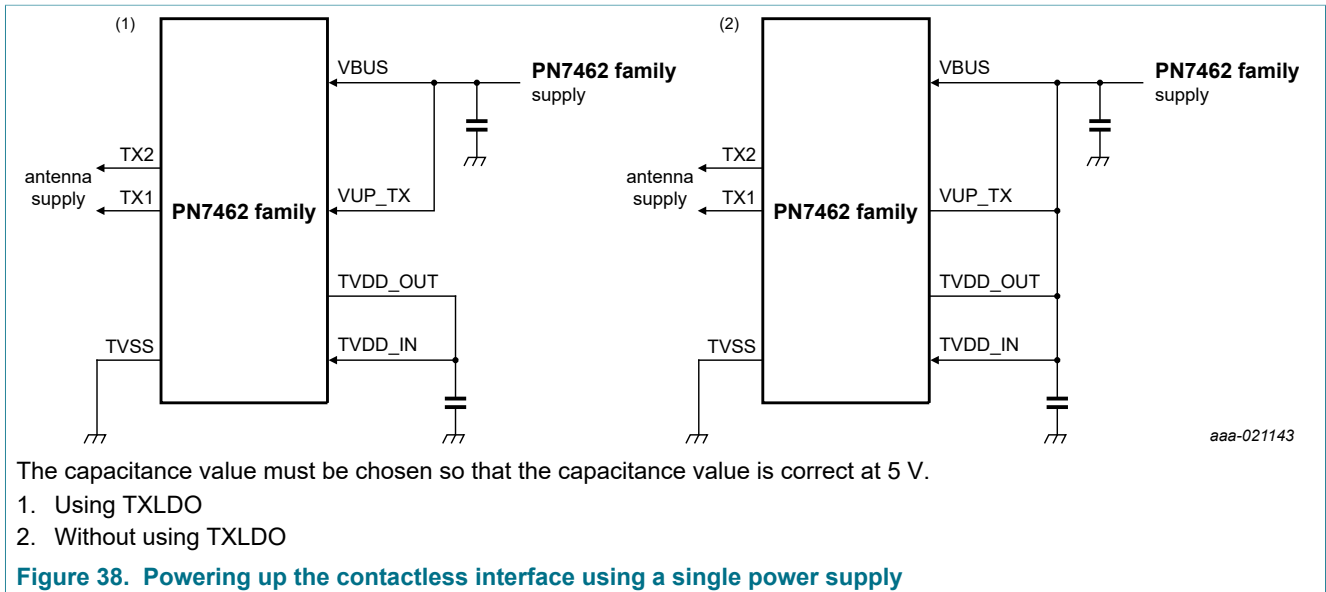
(1)

VBUS

PN7462 family
supply

TX2

antenna
supply

TX1

PN7462 family

VUP_TX

TVDD_OUT

TVSS

TVDD_IN

(2)

VBUS

PN7462 family
supply

TX2

antenna
supply

TX1

PN7462 family

VUP_TX

TVDD_OUT

TVSS

TVDD_IN

aaa-021143

The capacitance value must be chosen so that the capacitance value is correct at 5 V.

1. Using TXLDO

2. Without using TXLDO

Figure 38. Powering up the contactless interface using a single power supply